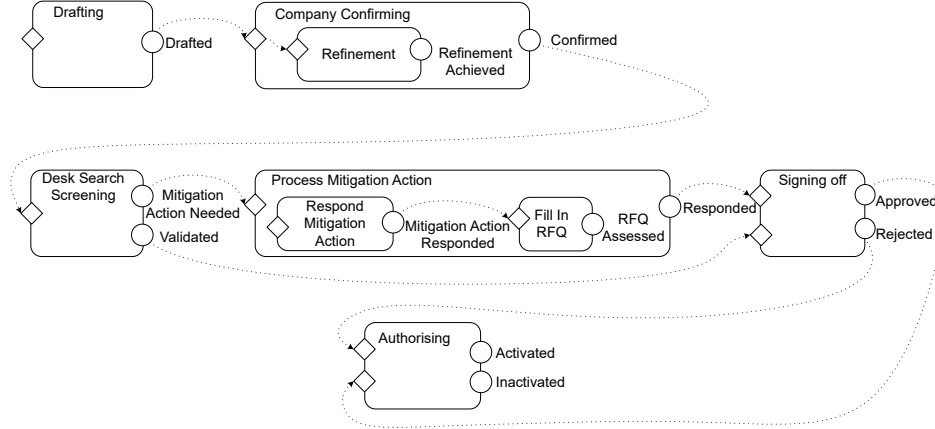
Drafting

Drafted

Company Confirming

Refinement

Refinement Achieved

Confirmed

Desk Search Screening

Mitigation Action Needed

Validated

Process Mitigation Action

Respond Mitigation Action

Mitigation Action Responded

Fill In RFQ

RFQ Assessed

Responded

Signing off

Approved

Rejected

Authorising

Activated

Inactivated